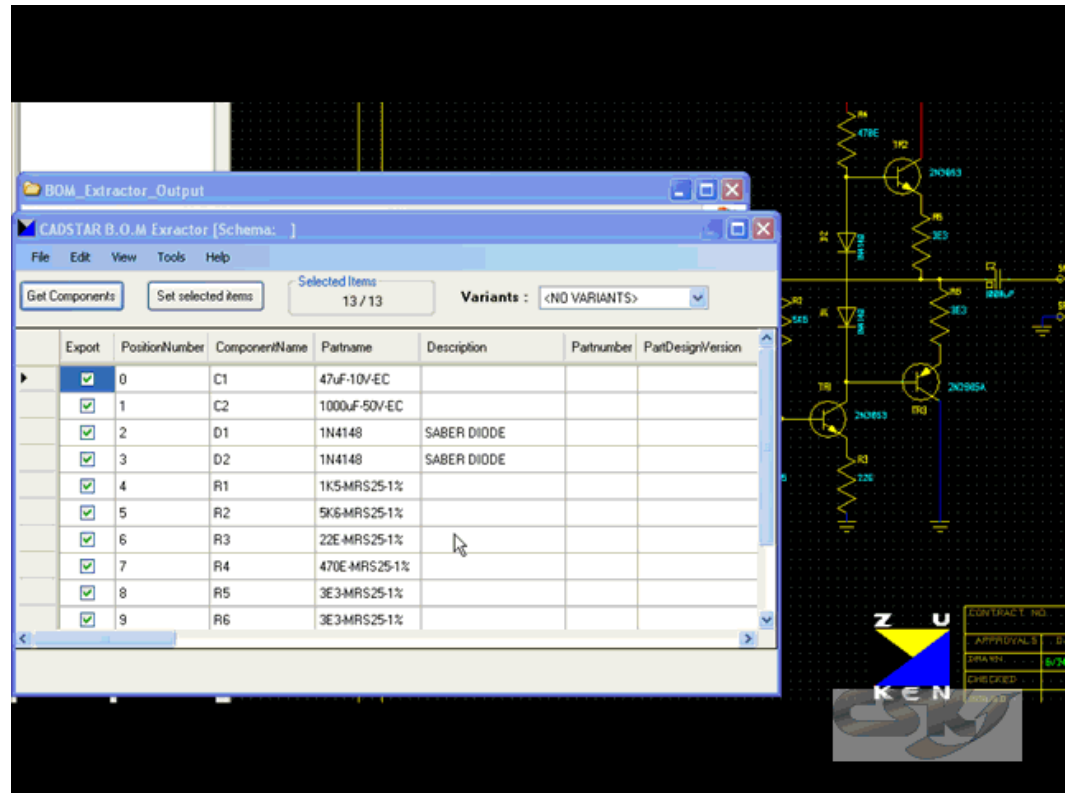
BOM_Extractor_Output

CADSTAR B.O.M Exractor [Schema: ]

File Edit View Tools Help

Get Components Set selected items Selected Items 13 / 13 Variants : <NO VARIANTS>

| | Export | PositionNumber | ComponentName | Partname | Description | Partnumber | PartDesignVersion |
|---|---|---|---|---|---|---|---|
| ▸ | ☑ | 0 | C1 | 47uF-10V-EC | | | |
| | ☑ | 1 | C2 | 1000uF-50V-EC | | | |
| | ☑ | 2 | D1 | 1N4148 | SABER DIODE | | |
| | ☑ | 3 | D2 | 1N4148 | SABER DIODE | | |
| | ☑ | 4 | R1 | 1K5-MRS25-1% | | | |
| | ☑ | 5 | R2 | 5K6-MRS25-1% | | | |
| | ☑ | 6 | R3 | 22E-MRS25-1% | | | |
| | ☑ | 7 | R4 | 470E-MRS25-1% | | | |
| | ☑ | 8 | R5 | 3E3-MRS25-1% | | | |
| | ☑ | 9 | R6 | 3E3-MRS25-1% | | | |

R4 470E TR2 2N3053 R6 3E3 D2 1N4148 R1 1K5 D1 1N4148 R5 3E3 TR1 2N3053 TR3 2N2905A R3 22E

Z U K E N

CONTRACT NO. APPROVALS DRAWN CHECKED ISSUED